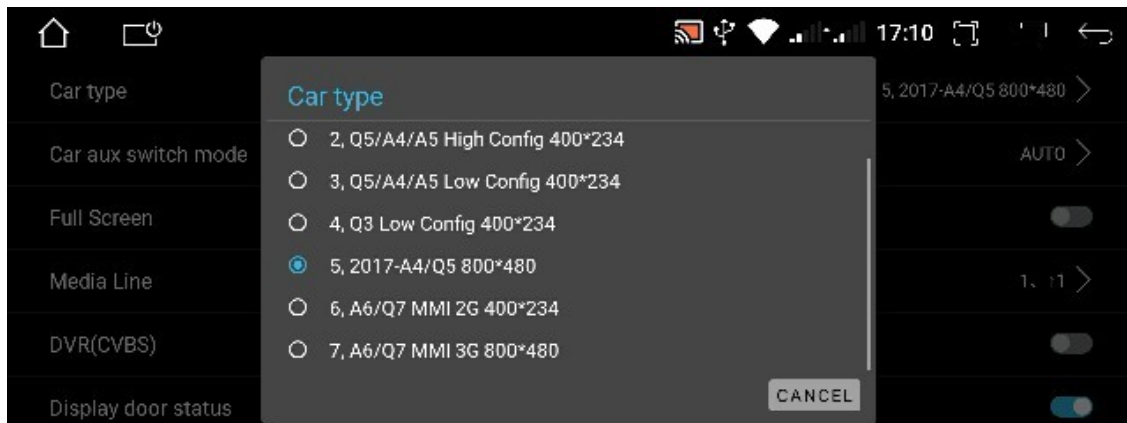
17:10

Car type
5, 2017-A4/Q5 800*480

Car aux switch mode
AUTO

Full Screen

Media Line
1. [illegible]1

DVR(CVBS)

Display door status

Car type

2, Q5/A4/A5 High Config 400*234
3, Q5/A4/A5 Low Config 400*234
4, Q3 Low Config 400*234
5, 2017-A4/Q5 800*480
6, A6/Q7 MMI 2G 400*234
7, A6/Q7 MMI 3G 800*480

CANCEL